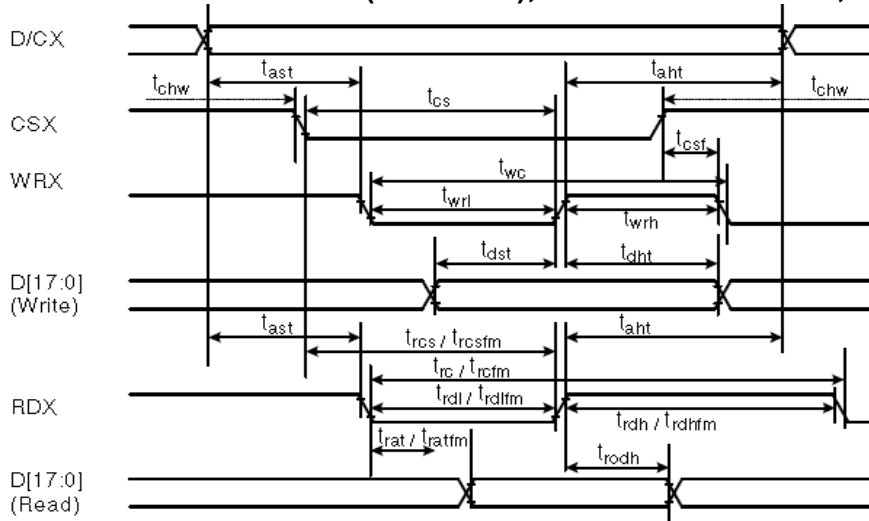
D/CX

$t_{ast}$

$t_{aht}$

$t_{chw}$

$t_{cs}$

$t_{chw}$

CSX

$t_{csf}$

WRX

$t_{wc}$

$t_{wrl}$

$t_{wrh}$

$t_{dst}$

$t_{dht}$

D[17:0] (Write)

$t_{ast}$

$t_{aht}$

$t_{rcs}$ / $t_{rcsfm}$

$t_{rc}$ / $t_{rcfm}$

RDX

$t_{rdl}$ / $t_{rdlfm}$

$t_{rdh}$ / $t_{rdhfm}$

$t_{rat}$ / $t_{ratfm}$

$t_{rodh}$

D[17:0] (Read)